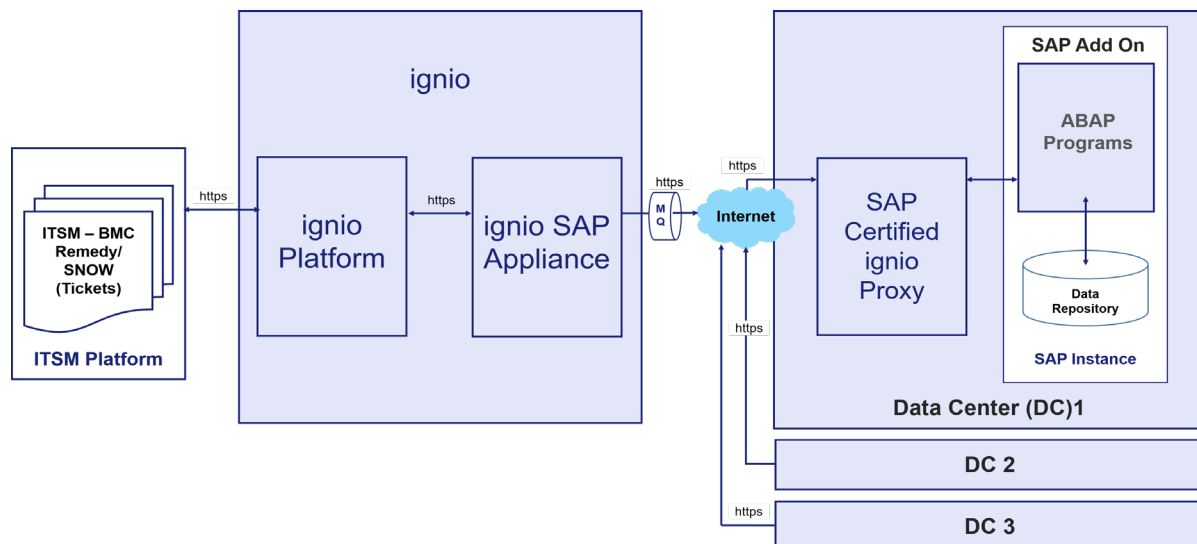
ITSM – BMC Remedy/ SNOW (Tickets)

ITSM Platform

https

ignio

ignio Platform

https

ignio SAP Appliance

https

M Q

https

Internet

https

https

SAP Certified ignio Proxy

SAP Add On

ABAP Programs

Data Repository

SAP Instance

Data Center (DC)1

DC 2

DC 3